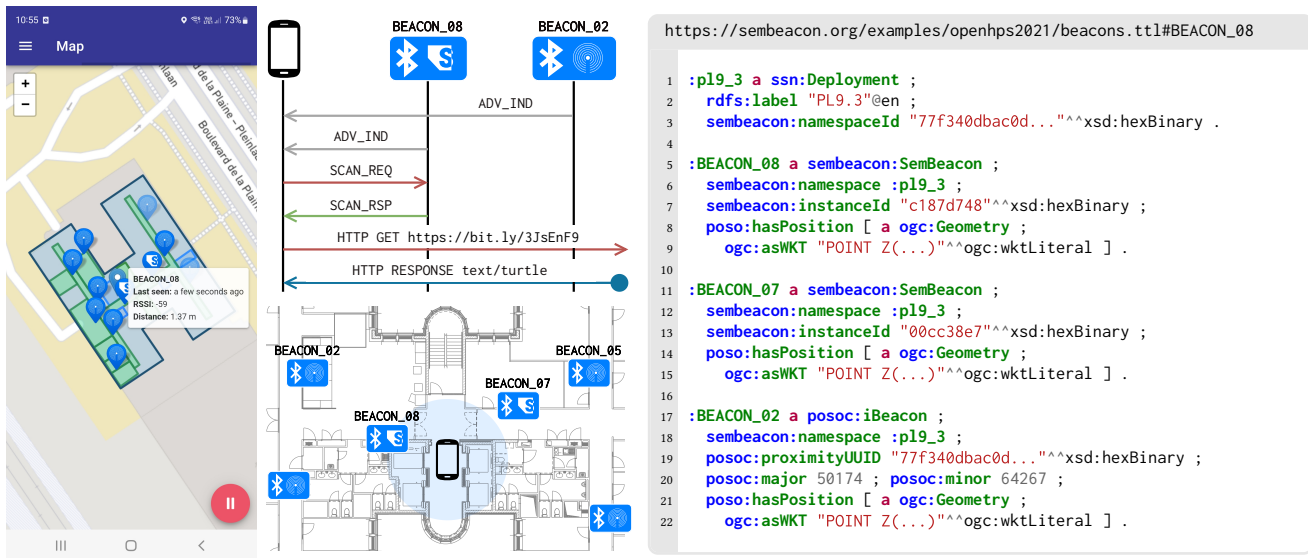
10:55 73%

Map

+
−

Boulevard de la Plaine - Pleinlaan

de la Plaine - Pleinlaan

BEACON_08
Last seen: a few seconds ago
RSSI: -59
Distance: 1.37 m

BEACON_08 BEACON_02

ADV_IND
ADV_IND
SCAN_REQ
SCAN_RSP
HTTP GET https://bit.ly/3JsEnF9
HTTP RESPONSE text/turtle

BEACON_02
BEACON_05
BEACON_07
BEACON_08

https://sembeacon.org/examples/openhps2021/beacons.ttl#BEACON_08

1 :pl9_3 a ssn:Deployment ;
2 rdfs:label "PL9.3"@en ;
3 sembeacon:namespaceId "77f340dbac0d..."^^xsd:hexBinary .

5 :BEACON_08 a sembeacon:SemBeacon ;
6 sembeacon:namespace :pl9_3 ;
7 sembeacon:instanceId "c187d748"^^xsd:hexBinary ;
8 poso:hasPosition [ a ogc:Geometry ;
9 ogc:asWKT "POINT Z(...)"^^ogc:wktLiteral ] .

11 :BEACON_07 a sembeacon:SemBeacon ;
12 sembeacon:namespace :pl9_3 ;
13 sembeacon:instanceId "00cc38e7"^^xsd:hexBinary ;
14 poso:hasPosition [ a ogc:Geometry ;
15 ogc:asWKT "POINT Z(...)"^^ogc:wktLiteral ] .

17 :BEACON_02 a posoc:iBeacon ;
18 sembeacon:namespace :pl9_3 ;
19 posoc:proximityUUID "77f340dbac0d..."^^xsd:hexBinary ;
20 posoc:major 50174 ; posoc:minor 64267 ;
21 poso:hasPosition [ a ogc:Geometry ;
22 ogc:asWKT "POINT Z(...)"^^ogc:wktLiteral ] .